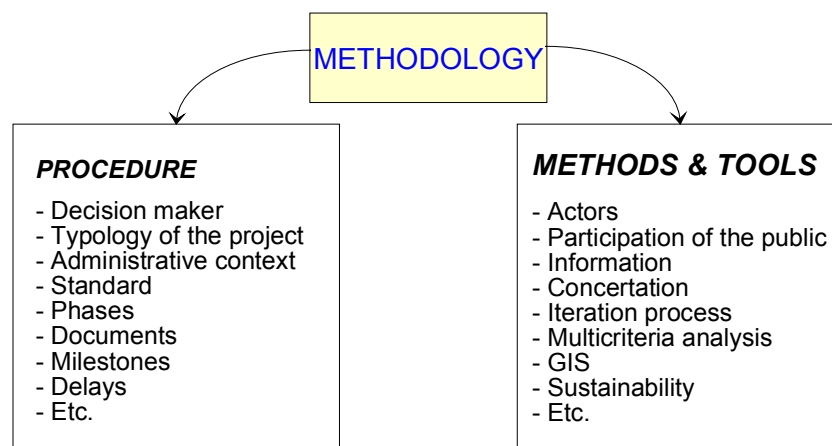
METHODOLOGY

PROCEDURE

- Decision maker
- Typology of the project
- Administrative context
- Standard
- Phases
- Documents
- Milestones
- Delays
- Etc.

METHODS & TOOLS

- Actors
- Participation of the public
- Information
- Concertation
- Iteration process
- Multicriteria analysis
- GIS
- Sustainability
- Etc.